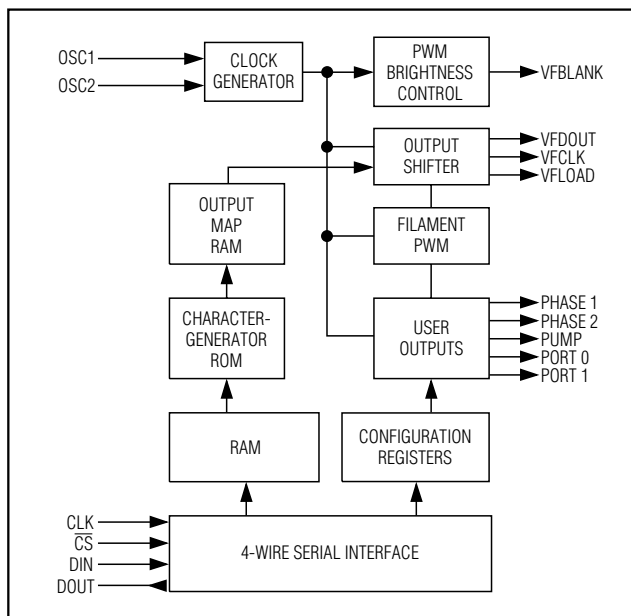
OSC1
OSC2
CLOCK GENERATOR
PWM BRIGHTNESS CONTROL
VFBLANK
OUTPUT SHIFTER
VFDOUT
VFCLK
VFLOAD
OUTPUT MAP RAM
FILAMENT PWM
CHARACTER-GENERATOR ROM
USER OUTPUTS
PHASE 1
PHASE 2
PUMP
PORT 0
PORT 1
RAM
CONFIGURATION REGISTERS
CLK
$\overline{CS}$
DIN
DOUT
4-WIRE SERIAL INTERFACE